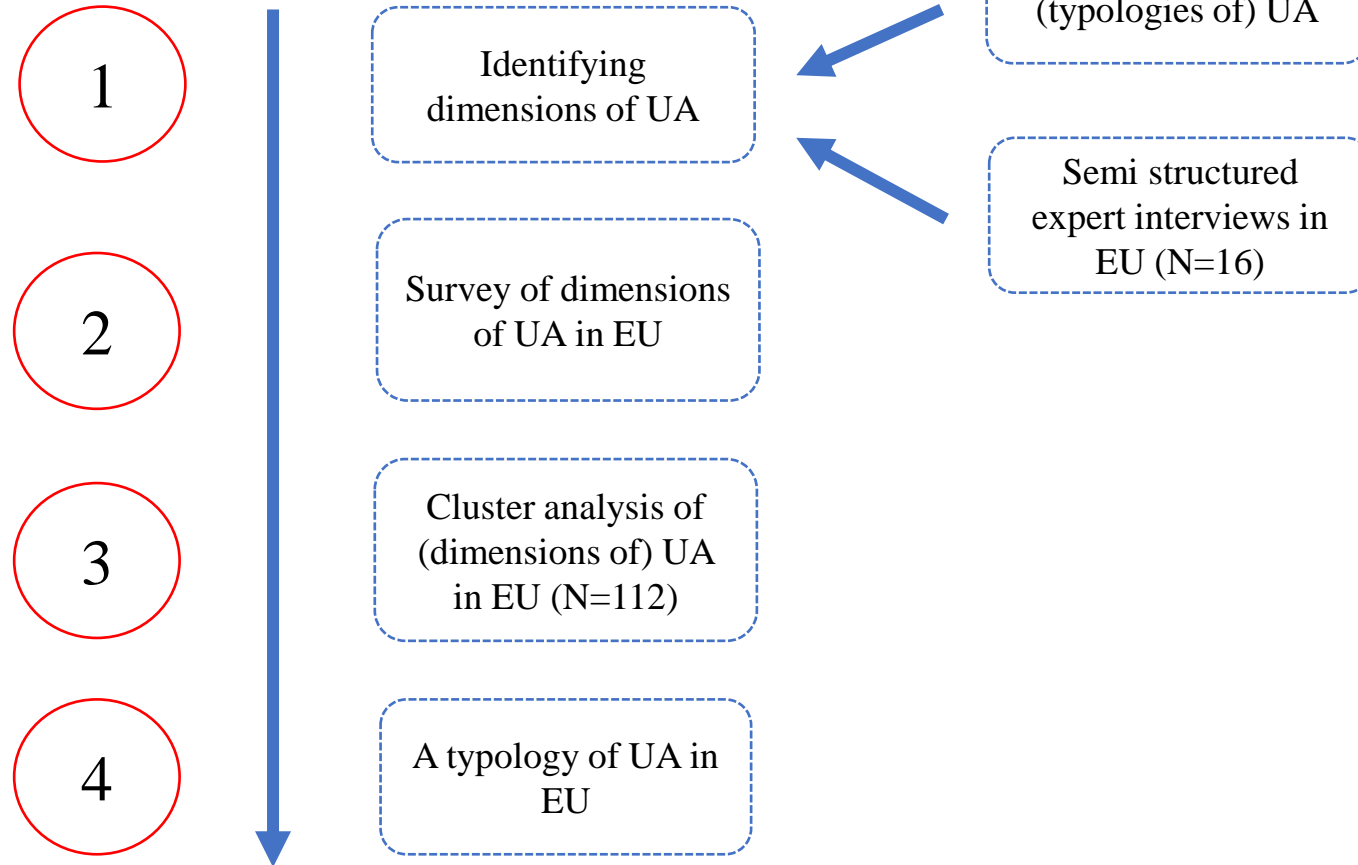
(typologies of) UA

1

Identifying dimensions of UA

Semi structured expert interviews in EU (N=16)

2

Survey of dimensions of UA in EU

3

Cluster analysis of (dimensions of) UA in EU (N=112)

4

A typology of UA in EU